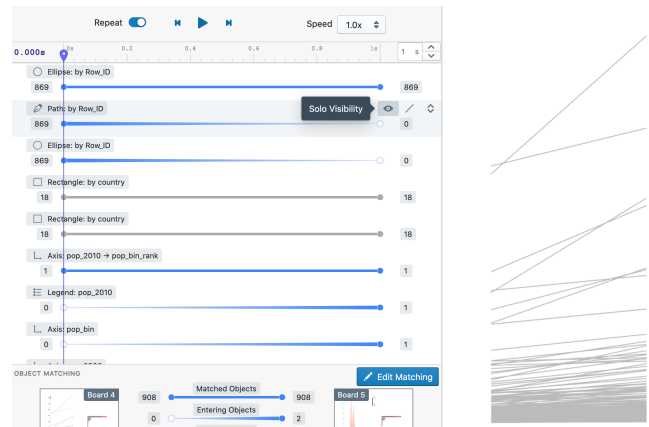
Repeat

Speed 1.0x

0.000s 0s 0.2 0.4 0.6 0.8 1s 1 s

Ellipse: by Row_ID
869 869

Path: by Row_ID
Solo Visibility
869 0

Ellipse: by Row_ID
869 0

Rectangle: by country
18 18

Rectangle: by country
18 18

Axis: pop_2010 → pop_bin_rank
1 1

Legend: pop_2010
0 1

Axis: pop_bin
0 1

OBJECT MATCHING

Edit Matching

Board 4

908 Matched Objects 908

0 Entering Objects 2

Board 5